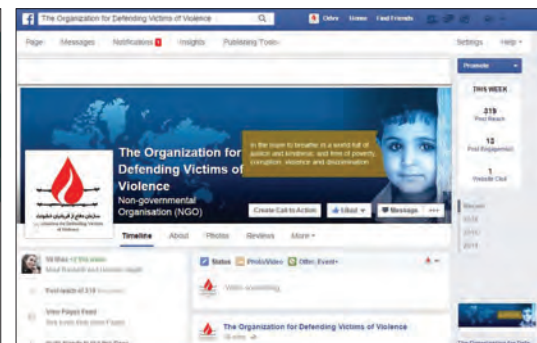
The Organization for Defending Victims of Violence

Odvv Home Find Friends

Page Messages Notifications 1 Insights Publishing Tools

Settings Help

Promote

THIS WEEK

319
Post Reach

12
Post Engagement

1
Website Click

Recent
2015
2014
2013

The Organization for Defending Victims of Violence
Non-governmental Organisation (NGO)

In the room to breathe is a world full of justice and kindness, and free of poverty, corruption, violence and discrimination.

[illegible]

Create Call-to-Action Liked Message ...

Timeline About Photos Reviews More

58 likes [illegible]
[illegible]

Post reach of 319 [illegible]

Invite Friends to Like Your Page

Status Photo/Video Offer, Event+

Write something...

The Organization for Defending Victims of Violence
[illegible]

The Organization for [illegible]